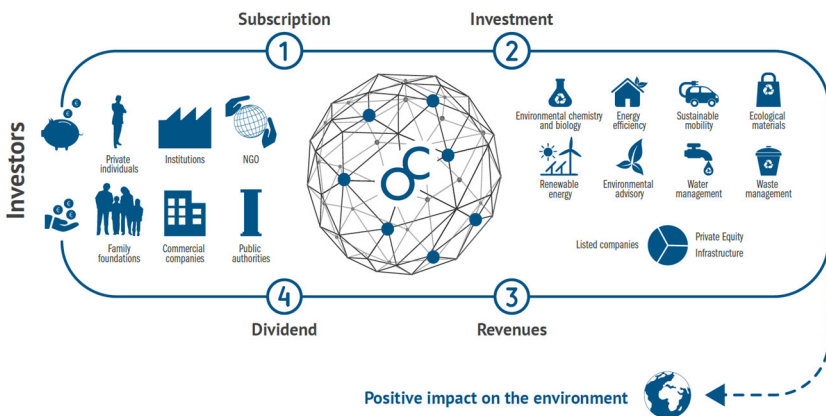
Subscription
1
Investment
2

Investors

Private individuals
Institutions
NGO
Family foundations
Commercial companies
Public authorities

Environmental chemistry and biology
Energy efficiency
Sustainable mobility
Ecological materials
Renewable energy
Environmental advisory
Water management
Waste management

Listed companies
Private Equity
Infrastructure

4
Dividend
3
Revenues

Positive impact on the environment